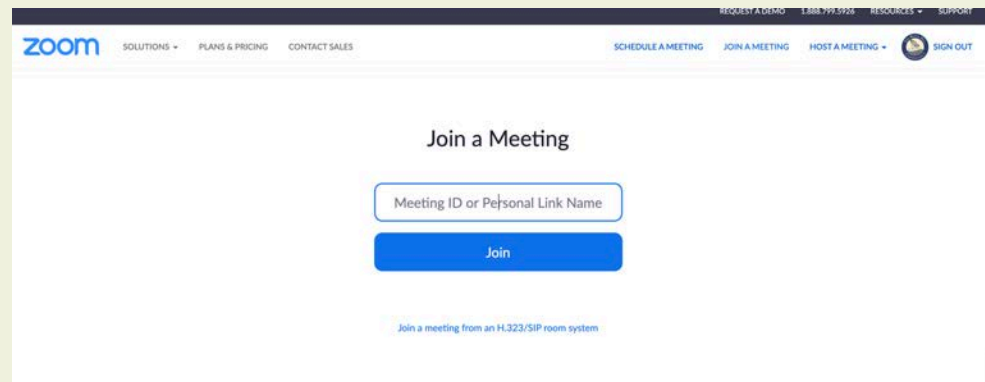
REQUEST A DEMO 1.888.799.5926 RESOURCES ▾ SUPPORT

zoom SOLUTIONS ▾ PLANS & PRICING CONTACT SALES SCHEDULE A MEETING JOIN A MEETING HOST A MEETING ▾ SIGN OUT

Join a Meeting

Meeting ID or Personal Link Name

Join

Join a meeting from an H.323/SIP room system